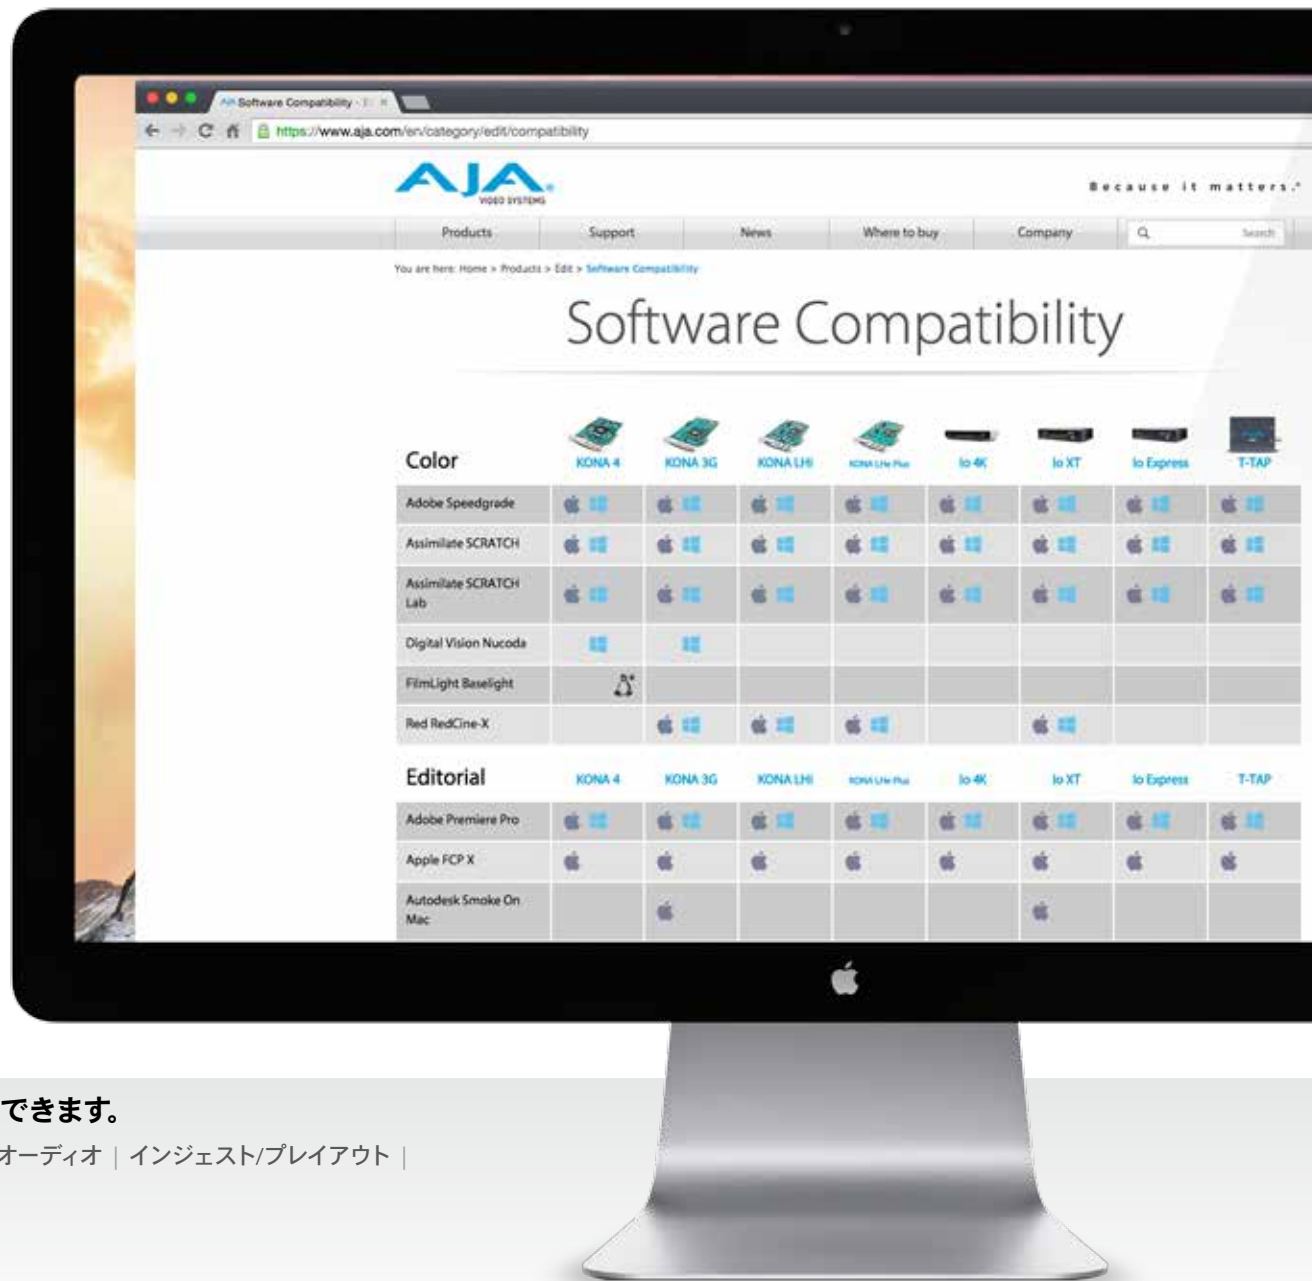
AJA Software Compatibility

https://www.aja.com/en/category/edit/compatibility

AJA VIDEO SYSTEMS

Because it matters.

Products | Support | News | Where to buy | Company | Search

You are here: Home > Products > Edit > Software Compatibility

Software Compatibility

| Color | KONA 4 | KONA 3G | KONA LHi | KONA LHe Plus | Io 4K | Io XT | Io Express | T-TAP |
|---|---|---|---|---|---|---|---|---|
| Adobe Speedgrade | | | | | | | | |
| Assimilate SCRATCH | | | | | | | | |
| Assimilate SCRATCH Lab | | | | | | | | |
| Digital Vision Nucoda | | | | | | | | |
| FilmLight Baselight | | | | | | | | |
| Red RedCine-X | | | | | | | | |

| Editorial | KONA 4 | KONA 3G | KONA LHi | KONA LHe Plus | Io 4K | Io XT | Io Express | T-TAP |
|---|---|---|---|---|---|---|---|---|
| Adobe Premiere Pro | | | | | | | | |
| Apple FCP X | | | | | | | | |
| Autodesk Smoke On Mac | | | | | | | | |

できます。

オーディオ | インジェスト/プレイアウト |